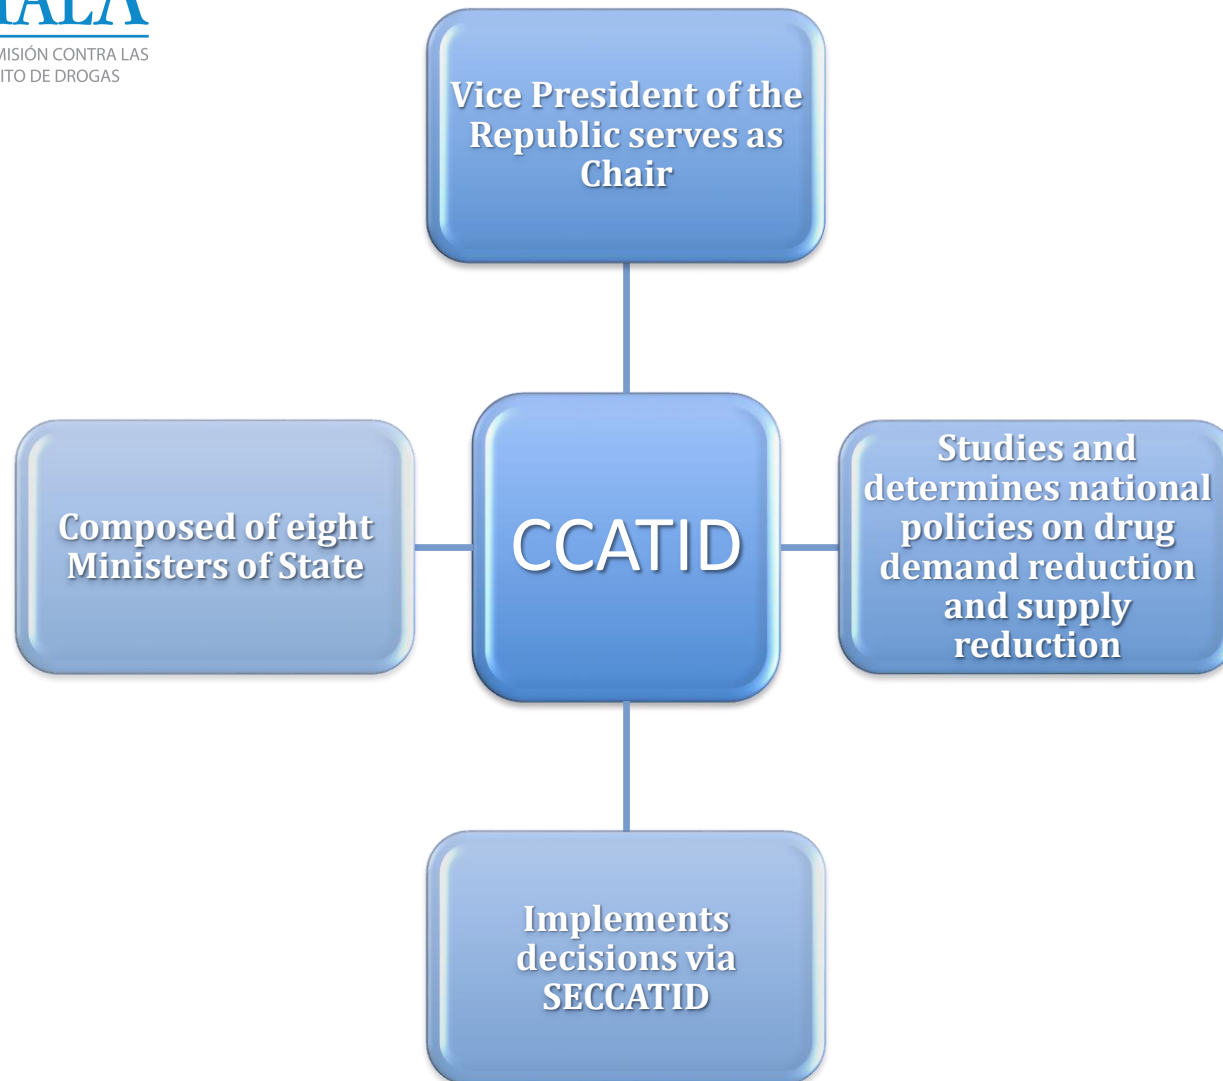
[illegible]ALA
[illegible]MISIÓN CONTRA LAS
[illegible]ITO DE DROGAS

Vice President of the Republic serves as Chair

Composed of eight Ministers of State

CCATID

Studies and determines national policies on drug demand reduction and supply reduction

Implements decisions via SECCATID